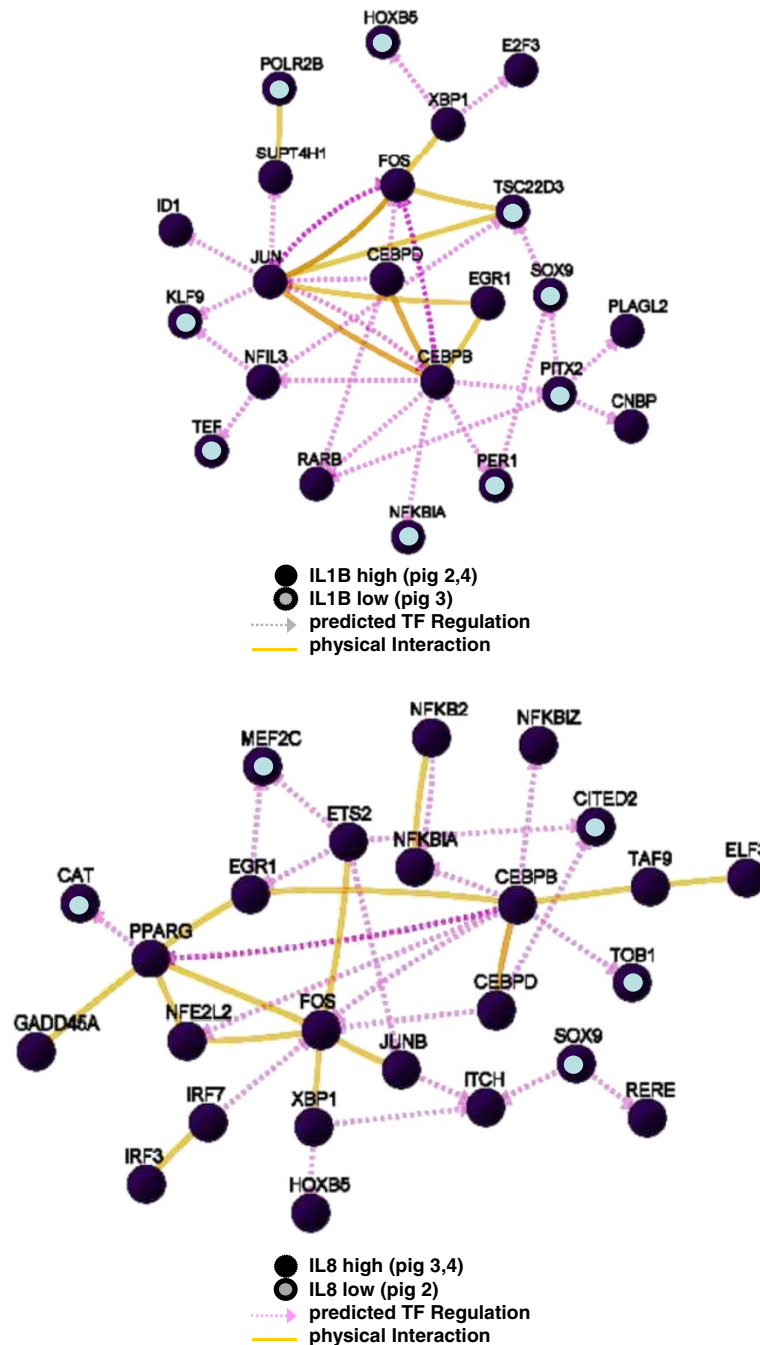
HOXB5
E2F3
POLR2B
XBP1
SUPT4H1
FOS
TSC22D3
ID1
JUN
CEBPD
EGR1
SOX9
PLAGL2
KLF9
NFIL3
CEBPB
PITX2
CNBP
TEF
RARB
PER1
NFKBIA

IL1B high (pig 2,4)
IL1B low (pig 3)
predicted TF Regulation
physical Interaction

NFKB2
NFKBIZ
MEF2C
CITED2
ETS2
NFKBIA
CAT
EGR1
CEBPB
TAF9
ELF3
PPARG
TOB1
CEBPD
GADD45A
NFE2L2
FOS
JUNB
SOX9
IRF7
XBP1
ITCH
RERE
IRF3
HOXB5

IL8 high (pig 3,4)
IL8 low (pig 2)
predicted TF Regulation
physical Interaction